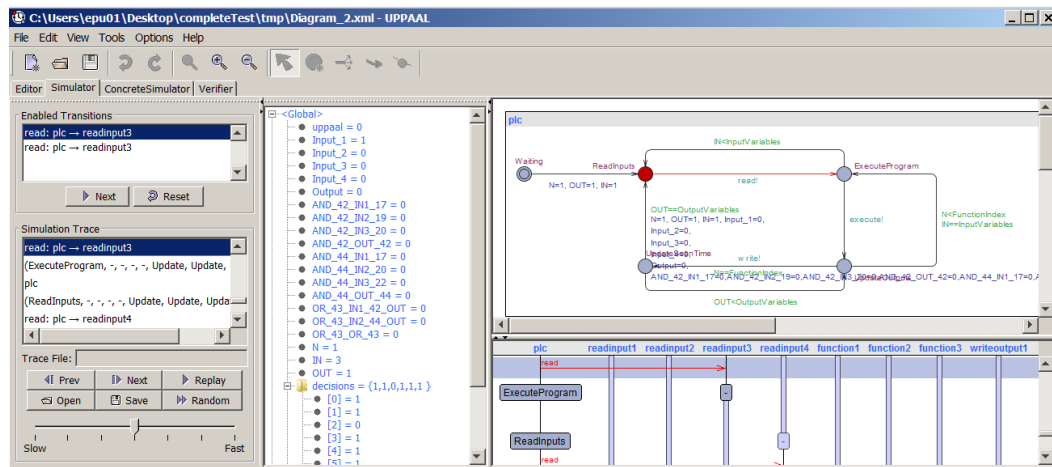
C:\Users\epu01\Desktop\completeTest\tmp\Diagram_2.xml - UPPAAL

File Edit View Tools Options Help

Editor Simulator ConcreteSimulator Verifier

Enabled Transitions
read: plc → readinput3
read: plc → readinput3

Next Reset

Simulation Trace
read: plc → readinput3
(ExecuteProgram, -, -, -, -, Update, Update, plc
(ReadInputs, -, -, -, -, Update, Update, Upda
read: plc → readinput4

Trace File:

Prev Next Replay
Open Save Random

Slow Fast

<Global>
uppaal = 0
Input_1 = 1
Input_2 = 0
Input_3 = 0
Input_4 = 0
Output = 0
AND_42_IN1_17 = 0
AND_42_IN2_19 = 0
AND_42_IN3_20 = 0
AND_42_OUT_42 = 0
AND_44_IN1_17 = 0
AND_44_IN2_20 = 0
AND_44_IN3_22 = 0
AND_44_OUT_44 = 0
OR_43_IN1_42_OUT = 0
OR_43_IN2_44_OUT = 0
OR_43_OR_43 = 0
N = 1
IN = 3
OUT = 1
decisions = {1,1,0,1,1,1 }
[0] = 1
[1] = 1
[2] = 0
[3] = 1
[4] = 1
[5] = 1

plc

IN<InputVariables
Waiting
ReadInputs
ExecuteProgram
N=1, OUT=1, IN=1
read!
OUT==OutputVariables
N=1, OUT=1, IN=1, Input_1=0,
Input_2=0,
Input_3=0,
Input_4=0,
Output=0,
UpdateScanTime
write!
N==FunctionIndex
AND_42_IN1_17=0,AND_42_IN2_19=0,AND_42_IN3_20=0,AND_42_OUT_42=0,AND_44_IN1_17=0,A
execute!
N<FunctionIndex
IN==InputVariables
OUT<OutputVariables

plc readinput1 readinput2 readinput3 readinput4 function1 function2 function3 writeoutput1
read
ExecuteProgram
ReadInputs
read